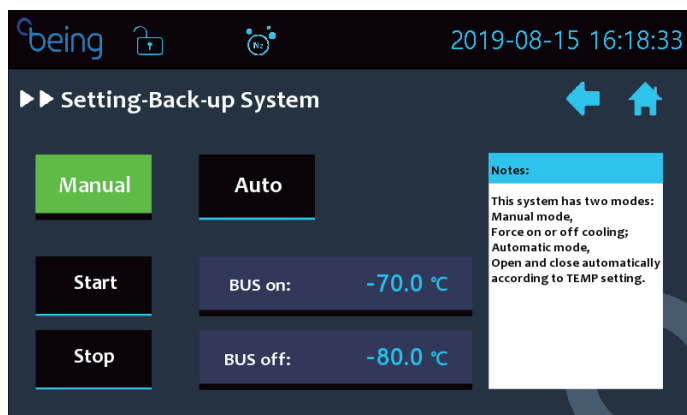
being

$N_2$

2019-08-15 16:18:33

▶▶ Setting-Back-up System

Manual

Auto

Notes:

This system has two modes:
Manual mode,
Force on or off cooling;
Automatic mode,
Open and close automatically according to TEMP setting.

Start

BUS on: -70.0 ℃

Stop

BUS off: -80.0 ℃